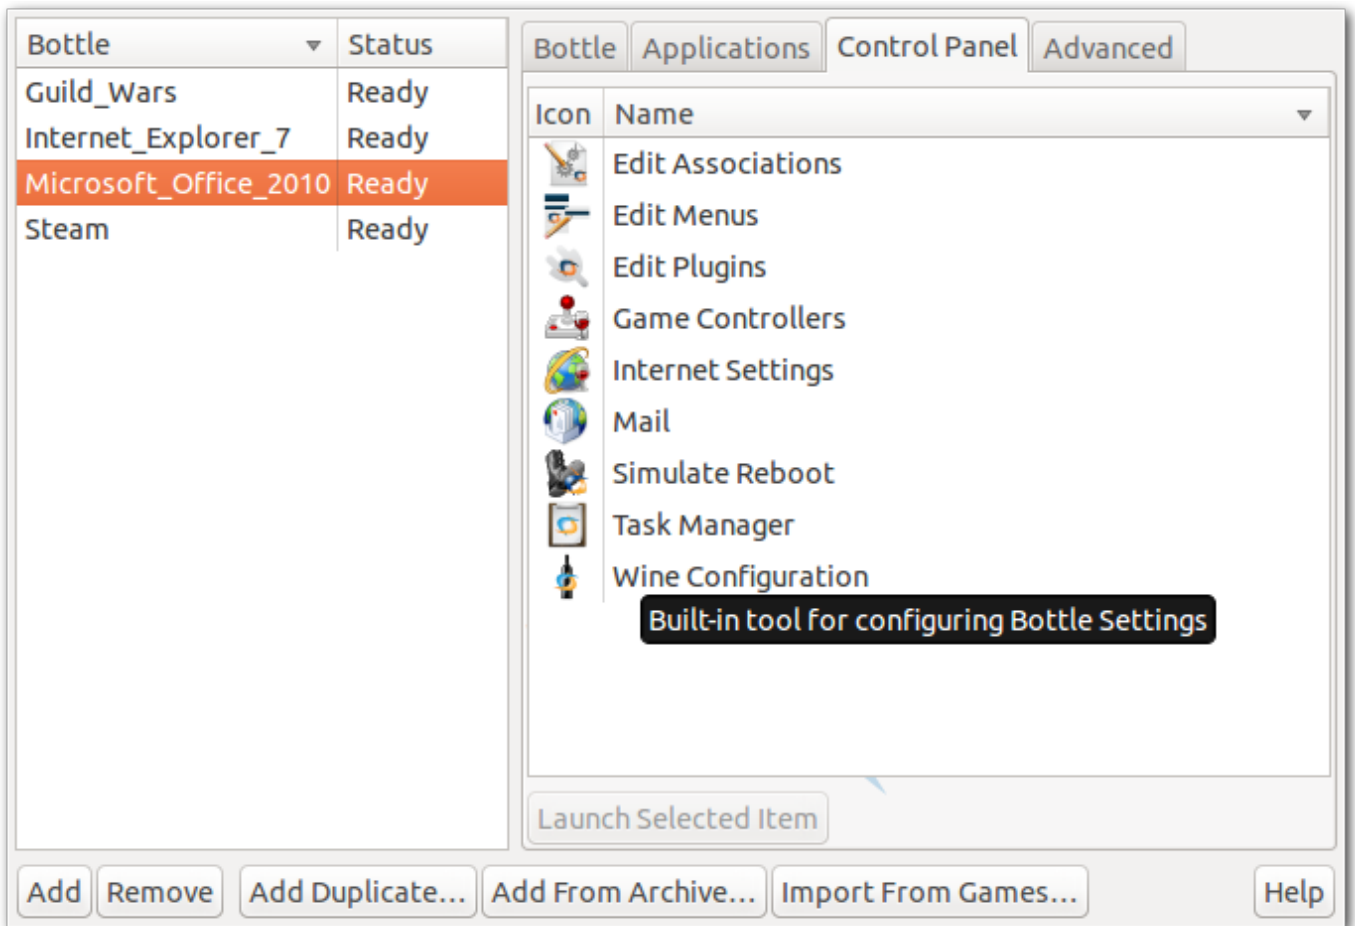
| Bottle | Status |
|---|---|
| Guild_Wars | Ready |
| Internet_Explorer_7 | Ready |
| Microsoft_Office_2010 | Ready |
| Steam | Ready |

Bottle Applications Control Panel Advanced

| Icon | Name |
|---|---|
| | Edit Associations |
| | Edit Menus |
| | Edit Plugins |
| | Game Controllers |
| | Internet Settings |
| | Mail |
| | Simulate Reboot |
| | Task Manager |
| | Wine Configuration |

Built-in tool for configuring Bottle Settings

Launch Selected Item

Add Remove Add Duplicate... Add From Archive... Import From Games... Help